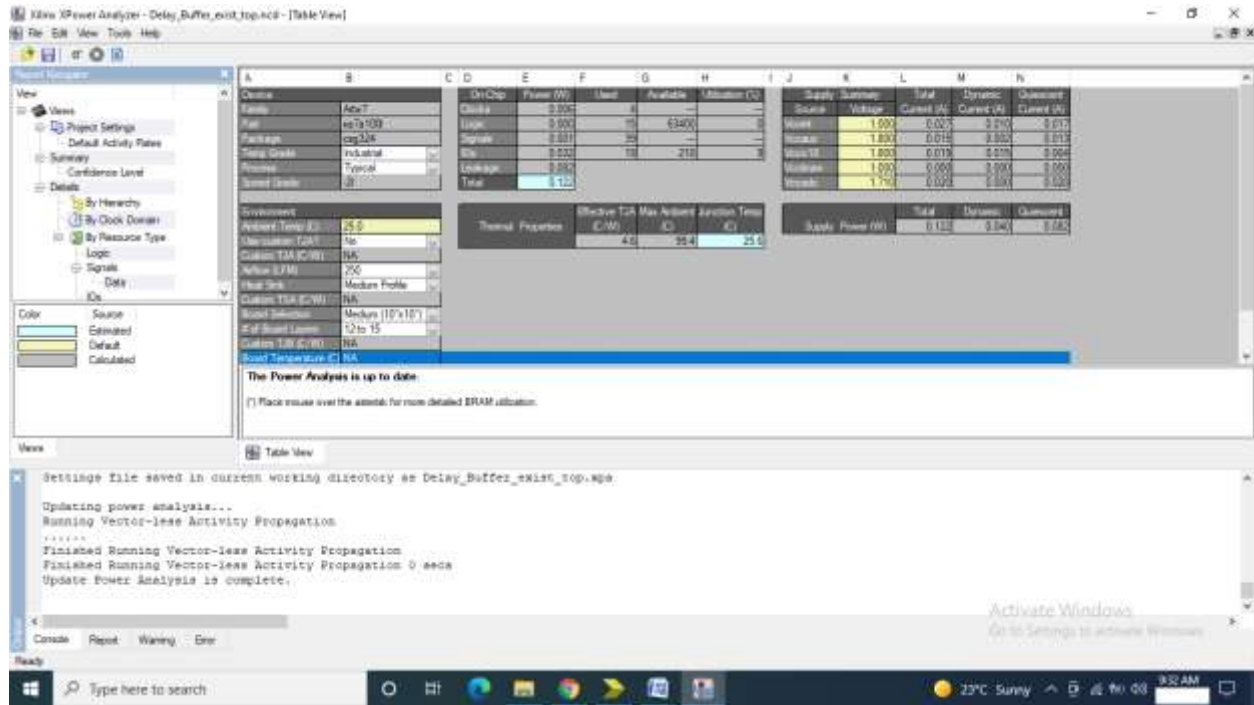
Xilinx XPower Analyzer - Delay_Buffer_exist_top.ncd - [Table View]
File Edit View Tools Help

Report Navigator
View
Views
Project Settings
Default Activity Rates
Summary
Confidence Level
Details
By Hierarchy
By Clock Domain
By Resource Type
Logic
Signals
Data
IOs

Color Source
Estimated
Default
Calculated

| A | B | C | D | E | F | G | H |
|---|---|---|---|---|---|---|---|
| Device | | | On-Chip | Power (W) | Used | Available | Utilization (%) |
| Family | Artix7 | | Clocks | 0.000 | 4 | --- | --- |
| Part | xc7a100t | | Logic | 0.000 | 15 | 63400 | 0 |
| Package | csg324 | | Signals | 0.001 | 35 | --- | --- |
| Temp Grade | Industrial | | IOs | 0.032 | 18 | 210 | 9 |
| Process | Typical | | Leakage | 0.082 | | | |
| Speed Grade | -3 | | Total | 0.122 | | | |

| J | K | L | M | N |
|---|---|---|---|---|
| Supply Source | Summary Voltage | Total Current (A) | Dynamic Current (A) | Quiescent Current (A) |
| Vccint | 1.000 | 0.027 | 0.010 | 0.017 |
| Vccaux | 1.800 | 0.015 | 0.002 | 0.013 |
| Vcco18 | 1.800 | 0.019 | 0.015 | 0.004 |
| Vccbram | 1.000 | 0.000 | 0.000 | 0.000 |
| Vccadc | 1.710 | 0.020 | 0.000 | 0.020 |

Environment
Ambient Temp (C) 25.0
Use custom TJA? No
Custom TJA (C/W) NA
Airflow (LFM) 250
Heat Sink Medium Profile
Custom TSA (C/W) NA
Board Selection Medium (10"x10")
# of Board Layers 12 to 15
Custom TJB (C/W) NA
Board Temperature (C) NA

| Thermal Properties | Effective TJA (C/W) | Max Ambient (C) | Junction Temp (C) |
|---|---|---|---|
| | 4.6 | 84.4 | 25.6 |

| | Total | Dynamic | Quiescent |
|---|---|---|---|
| Supply Power (W) | 0.122 | 0.040 | 0.082 |

The Power Analysis is up to date.
(*) Place mouse over the asterisk for more detailed BRAM utilization.

Views
Table View

Settings file saved in current working directory as Delay_Buffer_exist_top.xpa

Updating power analysis...
Running Vector-less Activity Propagation
......
Finished Running Vector-less Activity Propagation
Finished Running Vector-less Activity Propagation 0 secs
Update Power Analysis is complete.

Activate Windows
Go to Settings to activate Windows.

Console Report Warning Error
Ready

Type here to search
23°C Sunny 9:32 AM